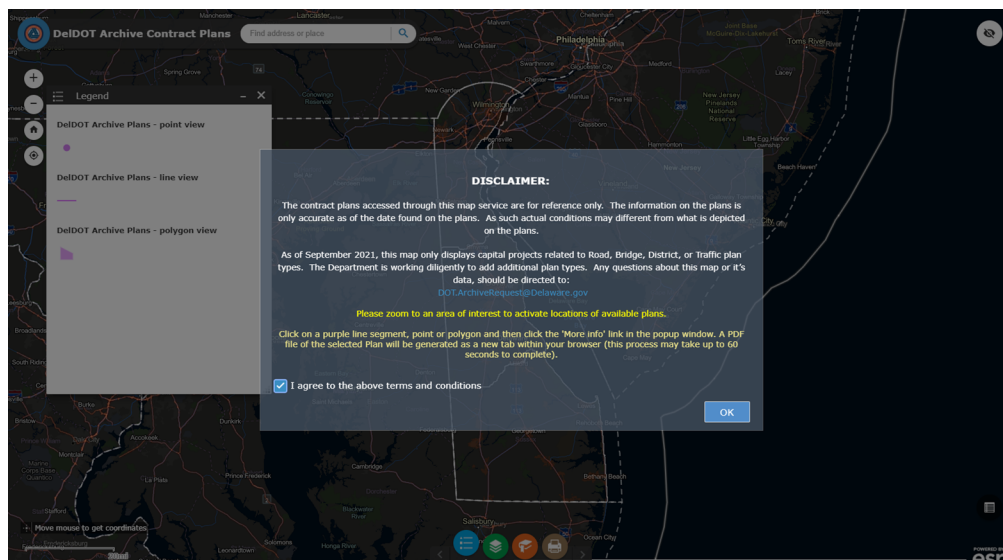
DelDOT Archive Contract Plans

Find address or place

Legend

DelDOT Archive Plans - point view

DelDOT Archive Plans - line view

DelDOT Archive Plans - polygon view

DISCLAIMER:

The contract plans accessed through this map service are for reference only. The information on the plans is only accurate as of the date found on the plans. As such actual conditions may different from what is depicted on the plans.

As of September 2021, this map only displays capital projects related to Road, Bridge, District, or Traffic plan types. The Department is working diligently to add additional plan types. Any questions about this map or it's data, should be directed to:
DOT.ArchiveRequest@Delaware.gov

Please zoom to an area of interest to activate locations of available plans.

Click on a purple line segment, point or polygon and then click the 'More info' link in the popup window. A PDF file of the selected Plan will be generated as a new tab within your browser (this process may take up to 60 seconds to complete).

I agree to the above terms and conditions

OK

Move mouse to get coordinates

Manchester
Lancaster
Chester
Philadelphia
West Chester
Swarthmore
Camden
Medford
Spring Grove
Wilmington
New Garden
Mantua
Pine Hill
Glassboro
New Jersey Pinelands National Reserve
Lacey
Toms River
Little Egg Harbor Township
Hammonton
Beach Haven
Newark
South Riding
Broadlands
Burke
Bristow
Accokeek
Dunkirk
Montclair
La Plata
Prince Frederick
Bethany Beach
Blackwater
Salisbury
Ocean City
Leonardtown
Fredericksburg
Hughesville
Somerset
Bass
Cheltenham